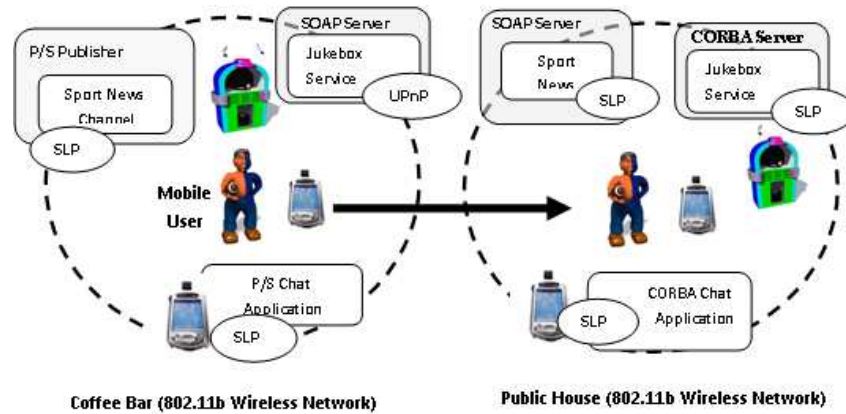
P/S Publisher

Sport News Channel

SLP

SOAP Server

Jukebox Service

UPnP

Mobile User

P/S Chat Application

SLP

Coffee Bar (802.11b Wireless Network)

SOAP Server

Sport News

SLP

CORBA Server

Jukebox Service

SLP

CORBA Chat Application

SLP

Public House (802.11b Wireless Network)